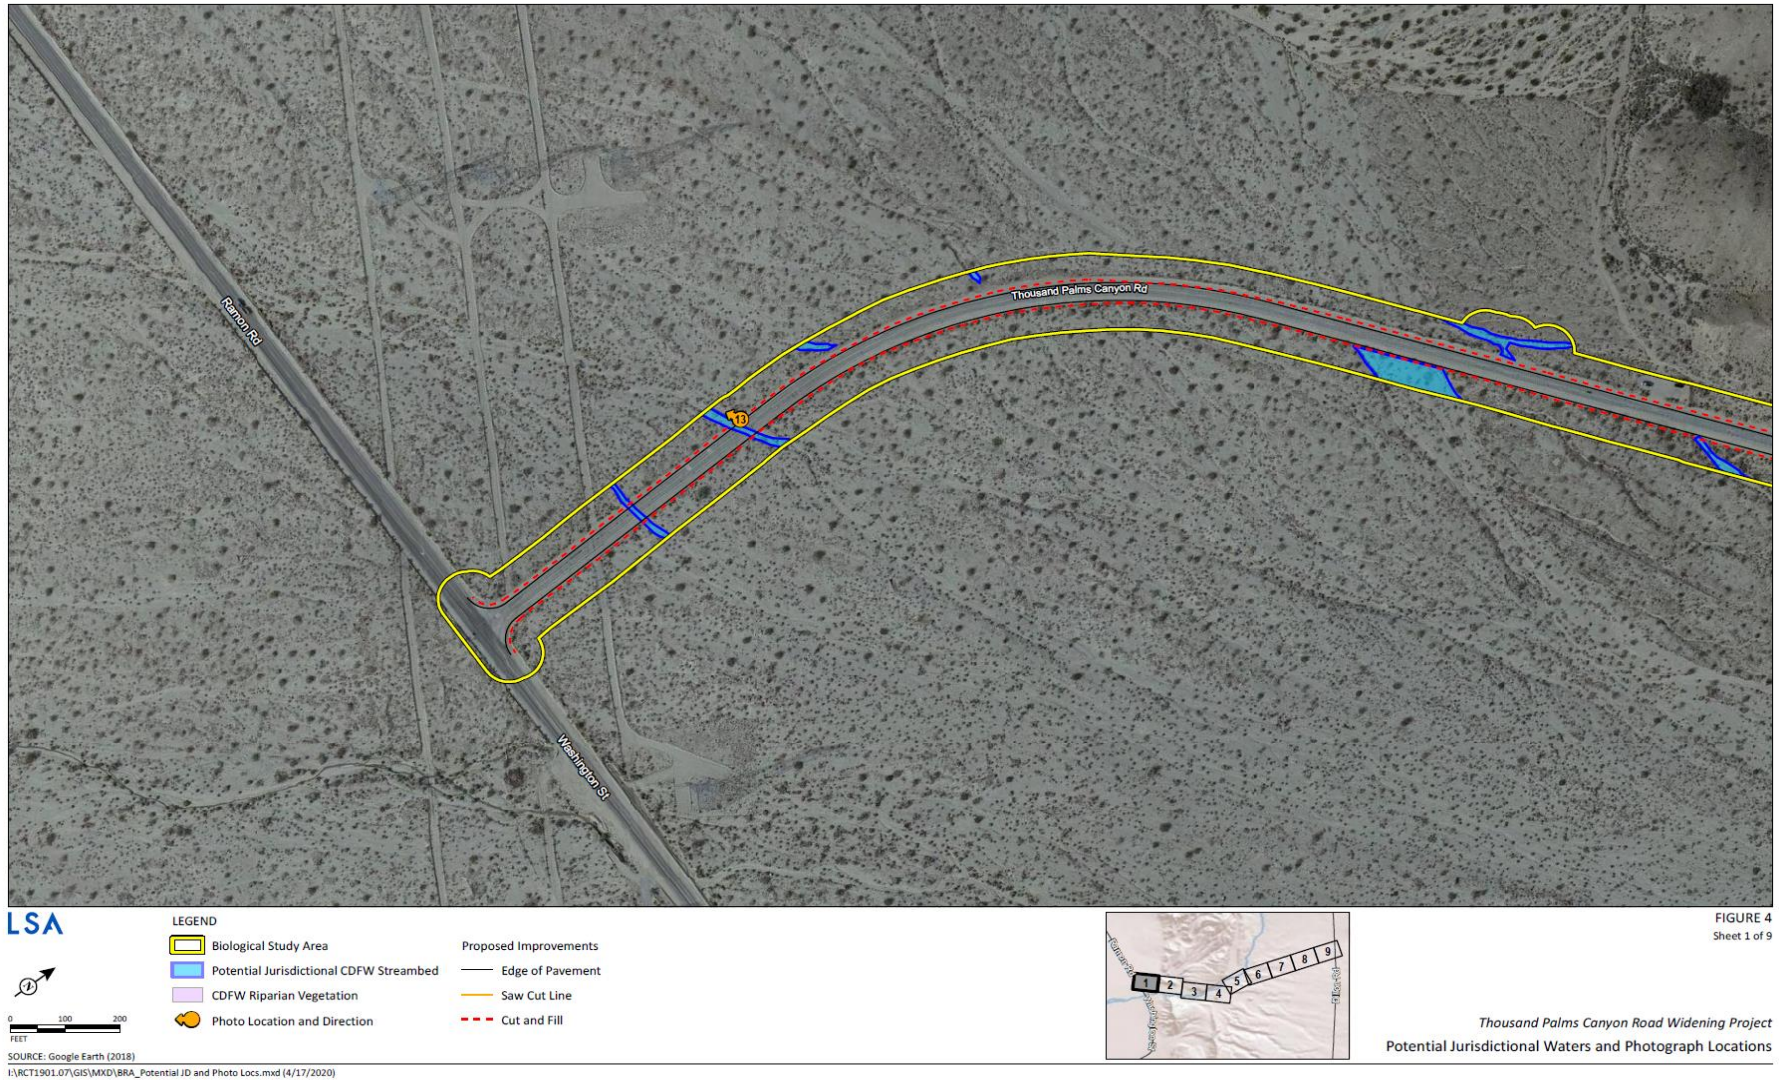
Ramon Rd

Thousand Palms Canyon Rd

13

Washington St

LSA

LEGEND

Biological Study Area

Potential Jurisdictional CDFW Streambed

CDFW Riparian Vegetation

Photo Location and Direction

Proposed Improvements

Edge of Pavement

Saw Cut Line

Cut and Fill

0 100 200

FEET

SOURCE: Google Earth (2018)

I:\RCT1901.07\GIS\MXD\BRA_Potential JD and Photo Locs.mxd (4/17/2020)

1 2 3 4 5 6 7 8 9

FIGURE 4

Sheet 1 of 9

Thousand Palms Canyon Road Widening Project

Potential Jurisdictional Waters and Photograph Locations